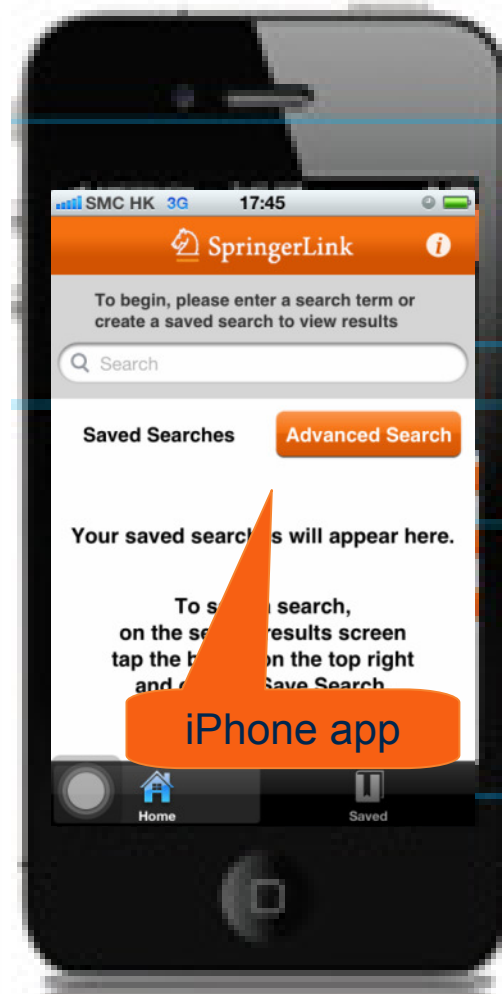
SMC HK 3G 17:45

SpringerLink

To begin, please enter a search term or create a saved search to view results

Search

Saved Searches

Advanced Search

Your saved search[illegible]s will appear here.

To s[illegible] search, on the se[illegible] results screen tap the b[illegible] on the top right and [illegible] Save Search

iPhone app

Home

Saved